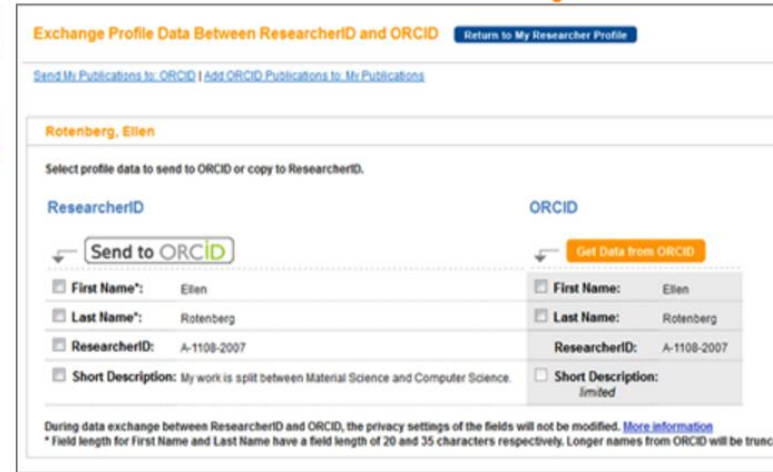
Exchange Profile Data Between ResearcherID and ORCID Return to My Researcher Profile

Send My Publications to: ORCID | Add ORCID Publications to: My Publications

Rotenberg, Ellen

Select profile data to send to ORCID or copy to ResearcherID.

ResearcherID

Send to ORCID

| ResearcherID | | ORCID | |
|---|---|---|---|
| First Name*: | Ellen | First Name: | Ellen |
| Last Name*: | Rotenberg | Last Name: | Rotenberg |
| ResearcherID: | A-1108-2007 | ResearcherID: | A-1108-2007 |
| Short Description: | My work is split between Material Science and Computer Science. | Short Description: limited | |

Get Data from ORCID

During data exchange between ResearcherID and ORCID, the privacy settings of the fields will not be modified. More information
* Field length for First Name and Last Name have a field length of 20 and 35 characters respectively. Longer names from ORCID will be trunc